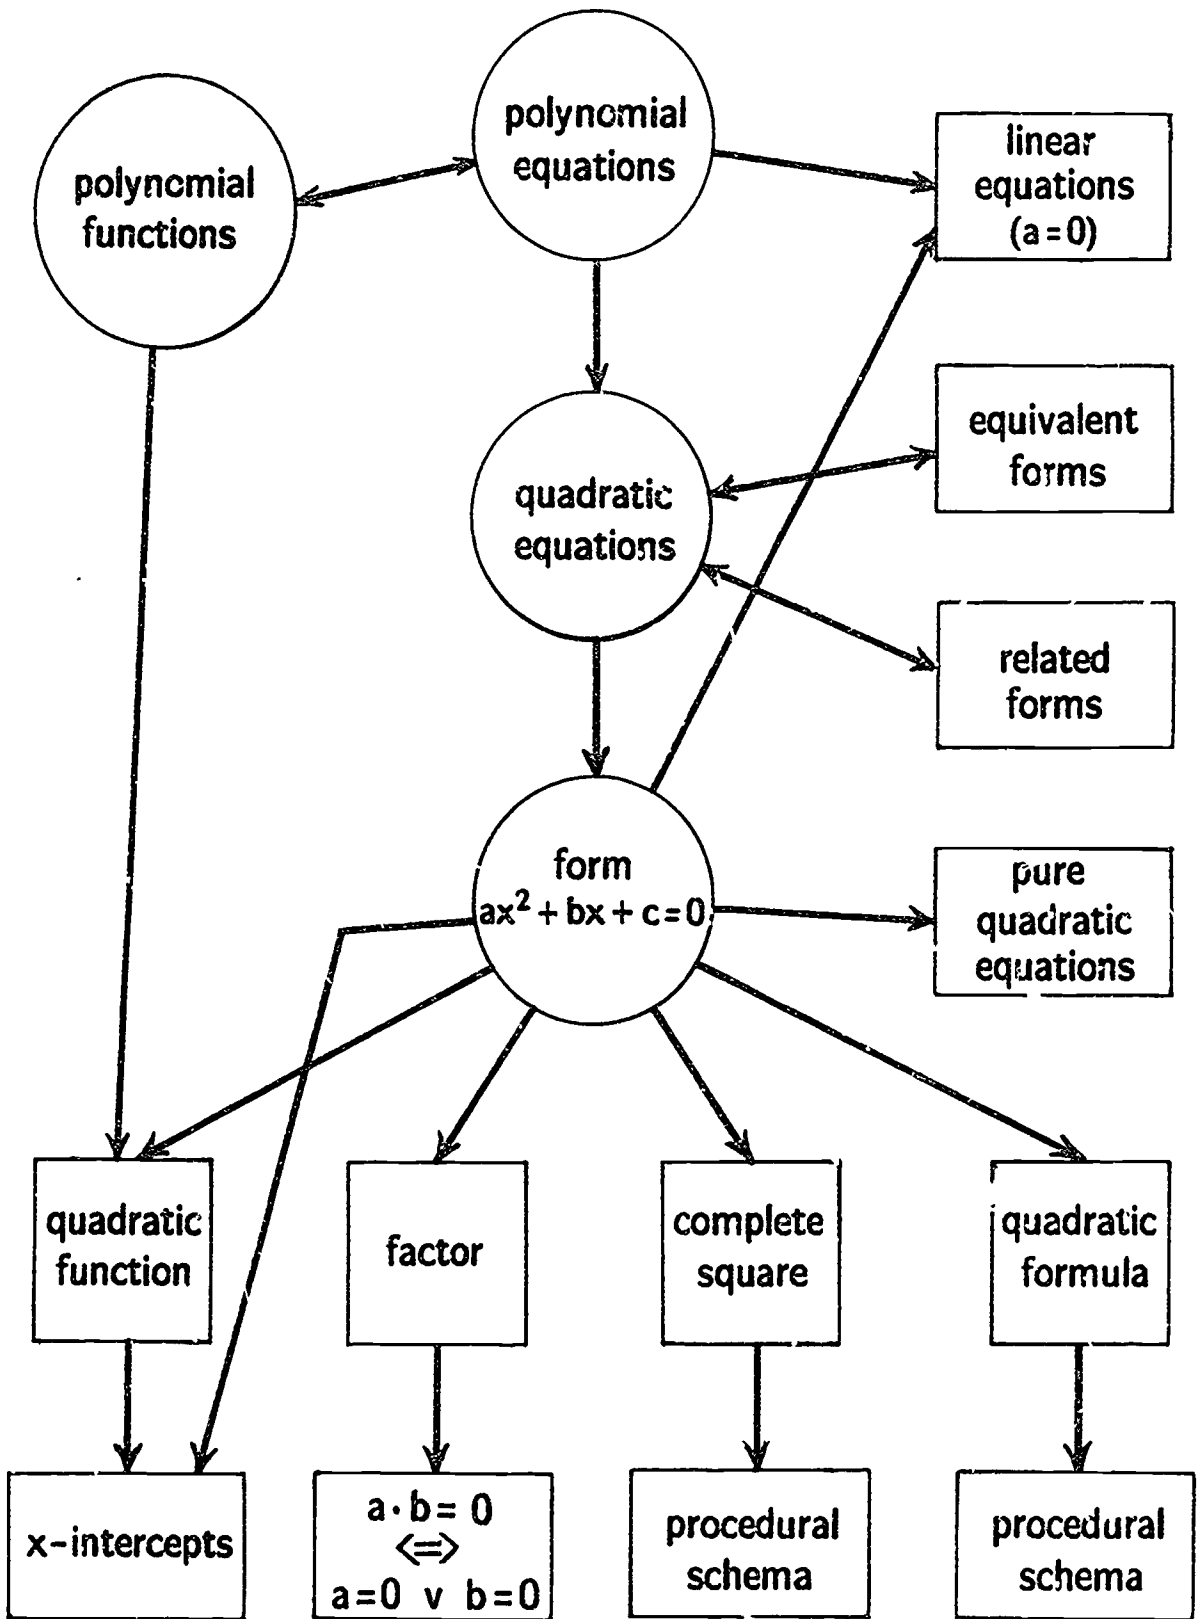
polynomial functions

polynomial equations

linear equations (a = 0)

quadratic equations

equivalent forms

related forms

form $ax^2 + bx + c = 0$

pure quadratic equations

quadratic function

factor

complete square

quadratic formula

x-intercepts

$a \cdot b = 0$ $\Longleftrightarrow$ $a = 0 \lor b = 0$

procedural schema

procedural schema